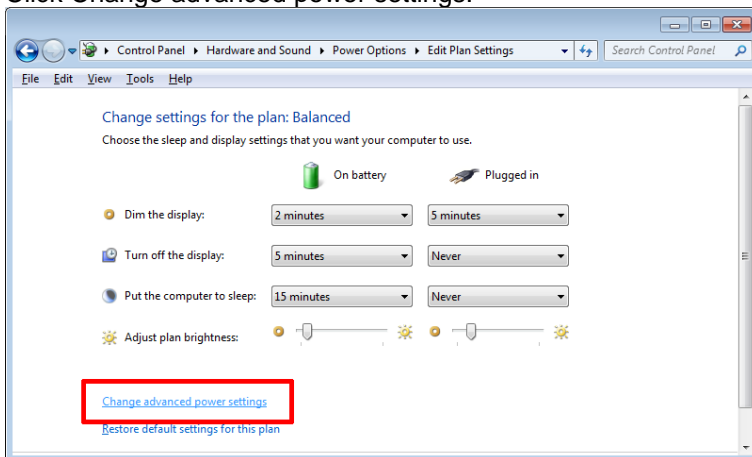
Click Change advanced power settings.

Control Panel ▸ Hardware and Sound ▸ Power Options ▸ Edit Plan Settings

Search Control Panel

File Edit View Tools Help

Change settings for the plan: Balanced

Choose the sleep and display settings that you want your computer to use.

| | On battery | Plugged in |
|---|---|---|
| Dim the display: | 2 minutes | 5 minutes |
| Turn off the display: | 5 minutes | Never |
| Put the computer to sleep: | 15 minutes | Never |
| Adjust plan brightness: | | |

Change advanced power settings

Restore default settings for this plan